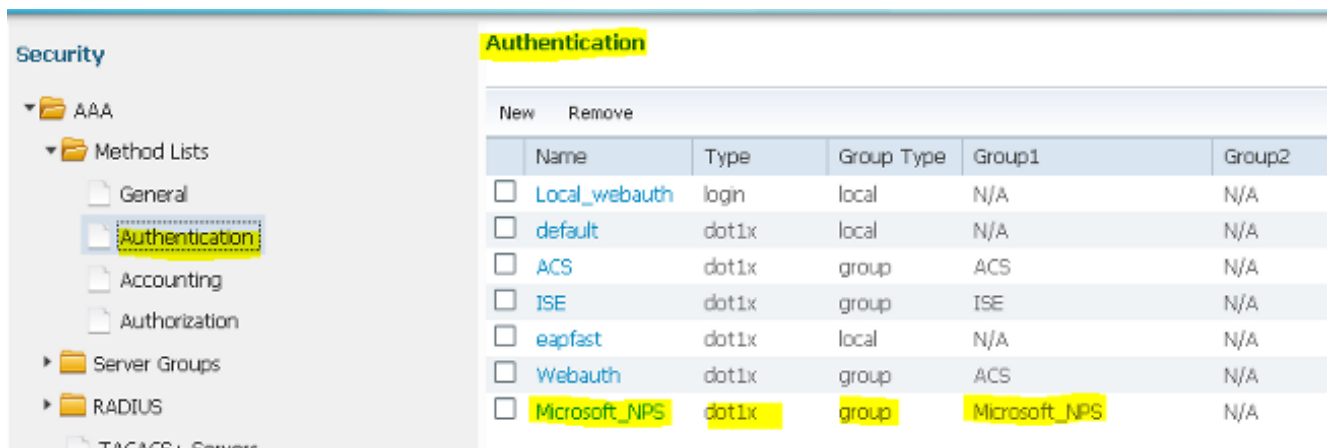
Security

AAA

Method Lists

General

Authentication

Accounting

Authorization

Server Groups

RADIUS

TACACS+ Servers

Authentication

New Remove

| | Name | Type | Group Type | Group1 | Group2 |
|---|---|---|---|---|---|
| ☐ | Local_webauth | login | local | N/A | N/A |
| ☐ | default | dot1x | local | N/A | N/A |
| ☐ | ACS | dot1x | group | ACS | N/A |
| ☐ | ISE | dot1x | group | ISE | N/A |
| ☐ | eapfast | dot1x | local | N/A | N/A |
| ☐ | Webauth | dot1x | group | ACS | N/A |
| ☐ | Microsoft_NPS | dot1x | group | Microsoft_NPS | N/A |